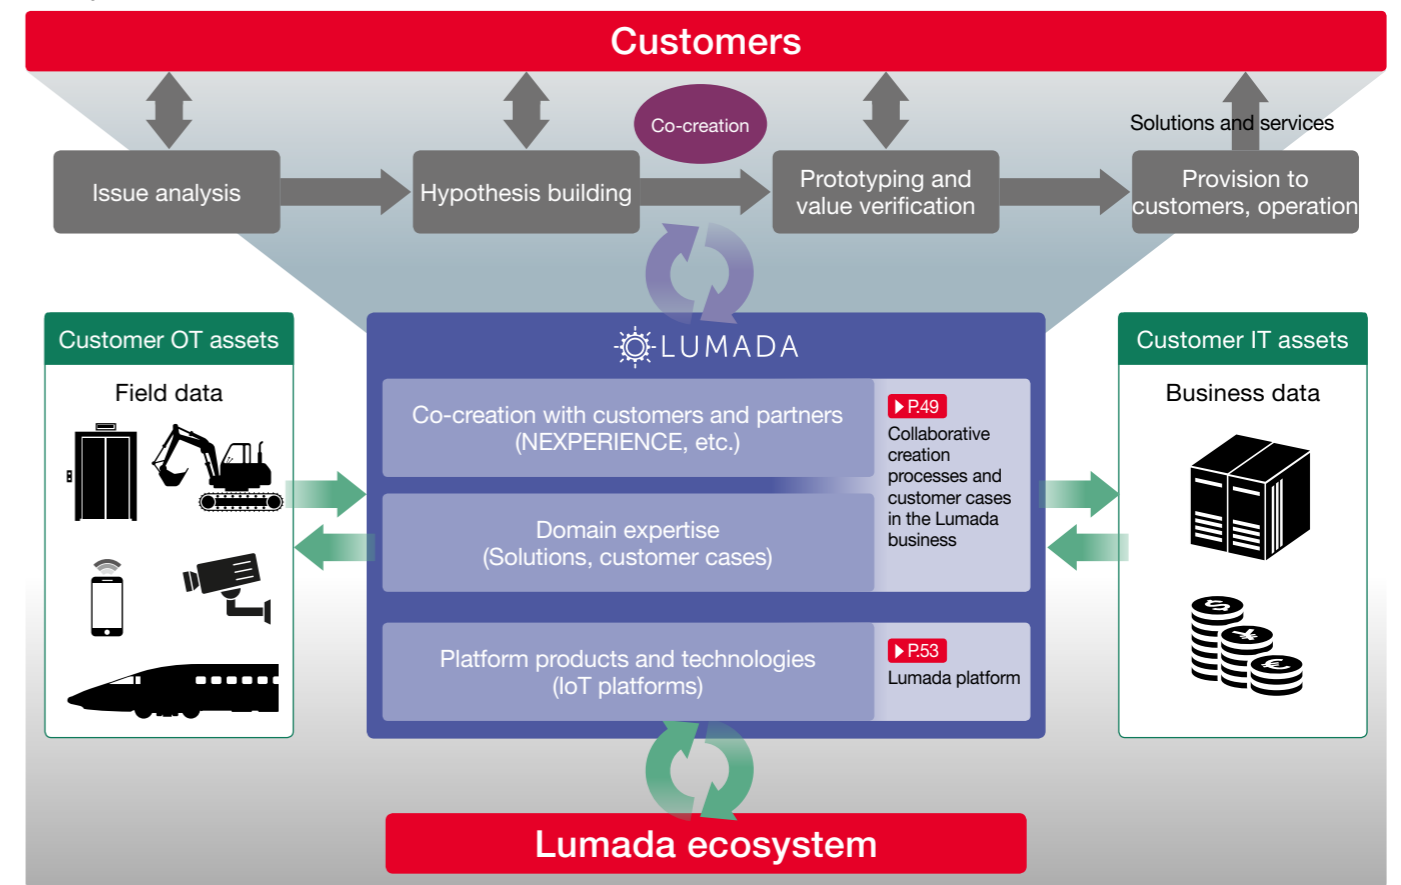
Customers

Solutions and services

Co-creation

Issue analysis

Hypothesis building

Prototyping and value verification

Provision to customers, operation

Customer OT assets

Field data

LUMADA

Co-creation with customers and partners (NEXPERIENCE, etc.)

Domain expertise (Solutions, customer cases)

P.49 Collaborative creation processes and customer cases in the Lumada business

Platform products and technologies (IoT platforms)

P.53 Lumada platform

Customer IT assets

Business data

Lumada ecosystem